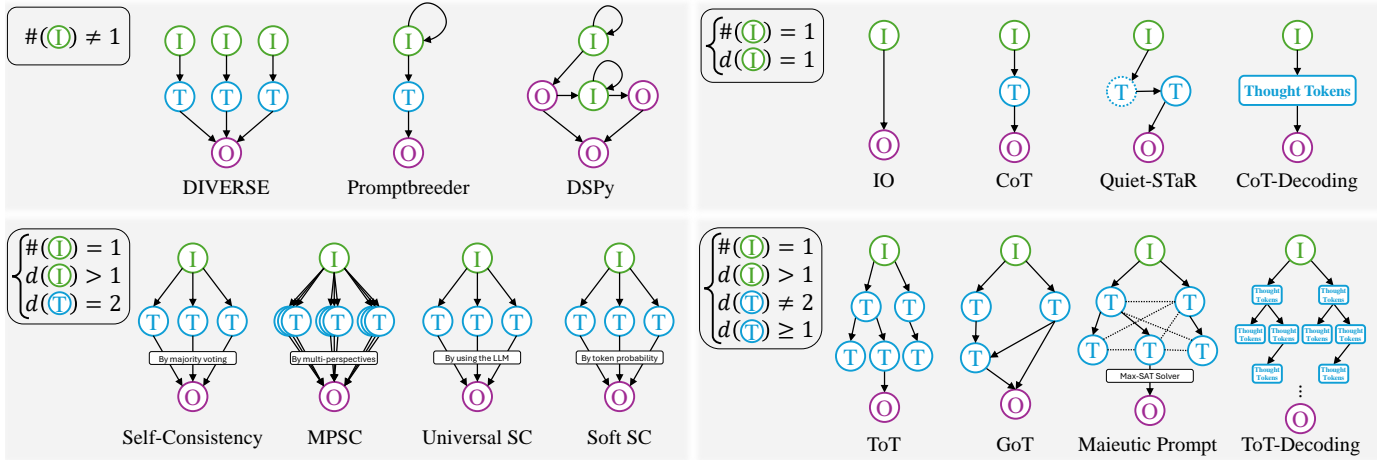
$\#(\text{I}) \neq 1$

I I I
T T T
O
DIVERSE

I
T
O
Promptbreeder

I
O I O
O
DSPy

$\begin{cases} \#(\text{I}) = 1 \\ d(\text{I}) = 1 \end{cases}$

I
O
IO

I
T
O
CoT

I
T T
O
Quiet-STaR

I
Thought Tokens
O
CoT-Decoding

$\begin{cases} \#(\text{I}) = 1 \\ d(\text{I}) > 1 \\ d(\text{T}) = 2 \end{cases}$

I
T T T
By majority voting
O
Self-Consistency

I
T T T
By multi-perspectives
O
MPSC

I
T T T
By using the LLM
O
Universal SC

I
T T T
By token probability
O
Soft SC

$\begin{cases} \#(\text{I}) = 1 \\ d(\text{I}) > 1 \\ d(\text{T}) \neq 2 \\ d(\text{T}) \geq 1 \end{cases}$

I
T T
T T T
O
ToT

I
T T
T
O
GoT

I
T T
T T T
Max-SAT Solver
O
Maieutic Prompt

I
Thought Tokens Thought Tokens
Thought Tokens Thought Tokens Thought Tokens Thought Tokens
Thought Tokens Thought Tokens
⋮
O
ToT-Decoding